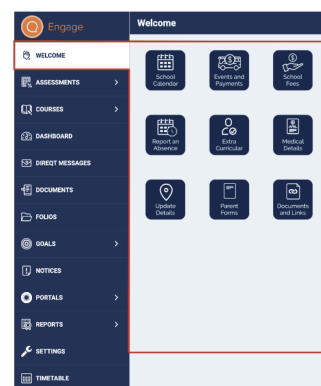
Engage

Welcome

WELCOME

ASSESSMENTS >

COURSES >

DASHBOARD

DIREQT MESSAGES

DOCUMENTS

FOLIOS

GOALS >

NOTICES

PORTALS >

REPORTS >

SETTINGS

TIMETABLE

School Calendar

Events and Payments

School Fees

Report an Absence

Extra Curricular

Medical Details

Update Details

Parent Forms

Documents and Links